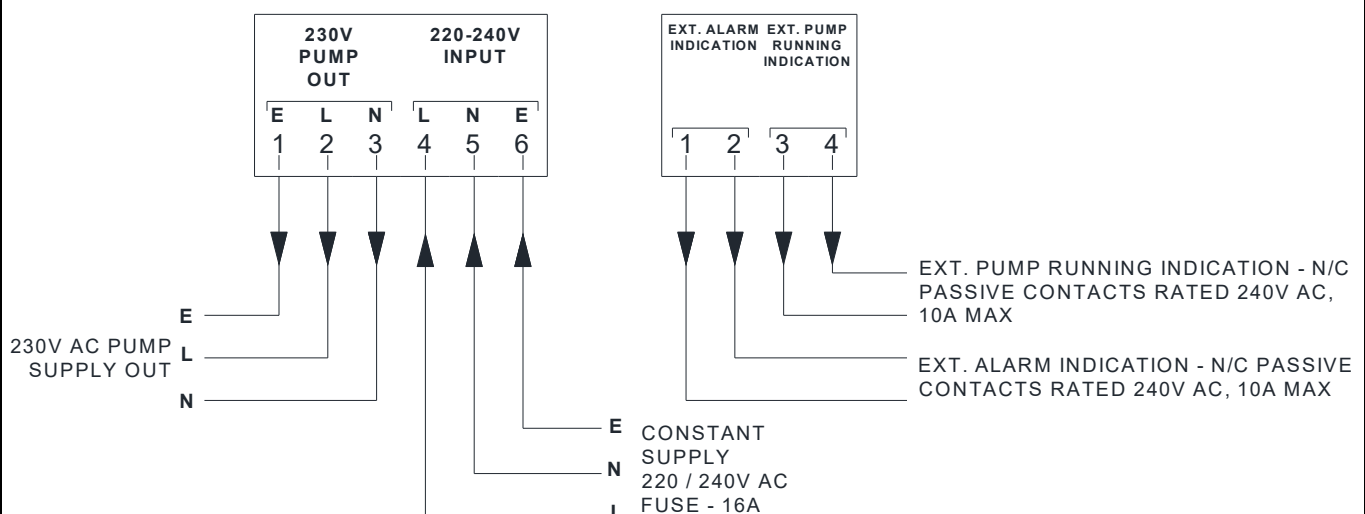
230V PUMP OUT

220-240V INPUT

E L N L N E
1 2 3 4 5 6

EXT. ALARM INDICATION

EXT. PUMP RUNNING INDICATION

1 2 3 4

EXT. PUMP RUNNING INDICATION - N/C PASSIVE CONTACTS RATED 240V AC, 10A MAX

E

230V AC PUMP SUPPLY OUT

L

N

EXT. ALARM INDICATION - N/C PASSIVE CONTACTS RATED 240V AC, 10A MAX

E

N

L

CONSTANT SUPPLY 220 / 240V AC FUSE - 16A